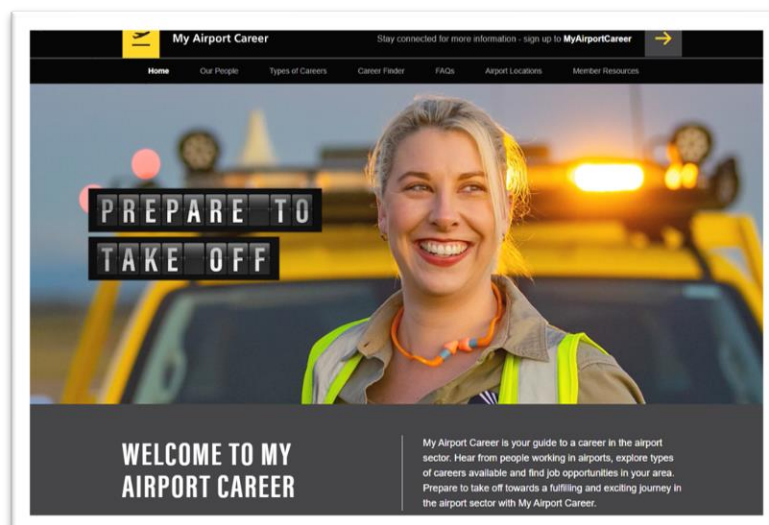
My Airport Career

Stay connected for more information - sign up to MyAirportCareer

Home Our People Types of Careers Career Finder FAQs Airport Locations Member Resources

PREPARE TO TAKE OFF

WELCOME TO MY AIRPORT CAREER

My Airport Career is your guide to a career in the airport sector. Hear from people working in airports, explore types of careers available and find job opportunities in your area. Prepare to take off towards a fulfilling and exciting journey in the airport sector with My Airport Career.